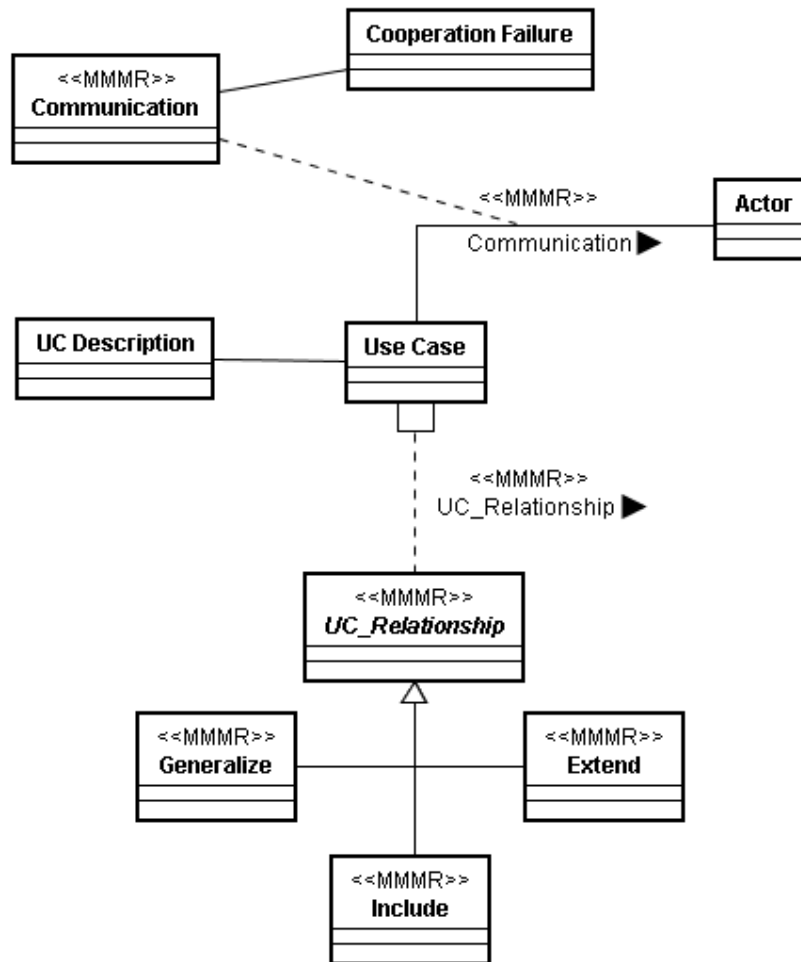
Cooperation Failure

<<MMMR>>
Communication

<<MMMR>>
Communication ▶

Actor

UC Description

Use Case

<<MMMR>>
UC_Relationship ▶

<<MMMR>>
*UC_Relationship*

<<MMMR>>
Generalize

<<MMMR>>
Extend

<<MMMR>>
Include